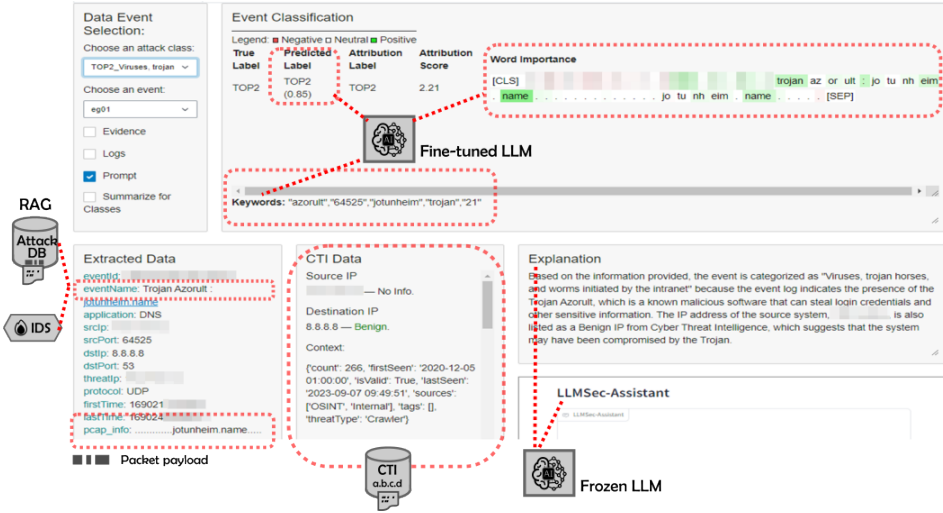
Data Event Selection:
Choose an attack class:
TOP2_Viruses, trojan
Choose an event:
eg01
Evidence
Logs
Prompt
Summarize for Classes

Event Classification
Legend: Negative Neutral Positive

| True Label | Predicted Label | Attribution Label | Attribution Score |
|---|---|---|---|
| TOP2 | TOP2 (0.85) | TOP2 | 2.21 |

Word Importance
[CLS] trojan az or ult : jo tu nh eim . name . . . . . . . . . . jo tu nh eim . name . . . . . [SEP]

Fine-tuned LLM

Keywords: "azorult","64525","jotunheim","trojan","21"

RAG
Attack DB
IDS

Extracted Data
eventId: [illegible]
eventName: Trojan Azorult :
jotunheim.name
application: DNS
srcIp: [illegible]
srcPort: 64525
dstIp: 8.8.8.8
dstPort: 53
threatIp: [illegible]
protocol: UDP
firstTime: 169021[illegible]
lastTime: 169024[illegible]
pcap_info: ............jotunheim.name.....

Packet payload

CTI Data
Source IP
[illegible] — No Info.
Destination IP
8.8.8.8 — Benign.
Context:
{'count': 266, 'firstSeen': '2020-12-05 01:00:00', 'isValid': True, 'lastSeen': '2023-09-07 09:49:51', 'sources': ['OSINT', 'Internal'], 'tags': [], 'threatType': 'Crawler'}

CTI
a.b.c.d

Explanation
Based on the information provided, the event is categorized as "Viruses, trojan horses, and worms initiated by the intranet" because the event log indicates the presence of the Trojan Azorult, which is a known malicious software that can steal login credentials and other sensitive information. The IP address of the source system, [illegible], is also listed as a Benign IP from Cyber Threat Intelligence, which suggests that the system may have been compromised by the Trojan.

LLMSec-Assistant
LLMSec-Assistant

Frozen LLM